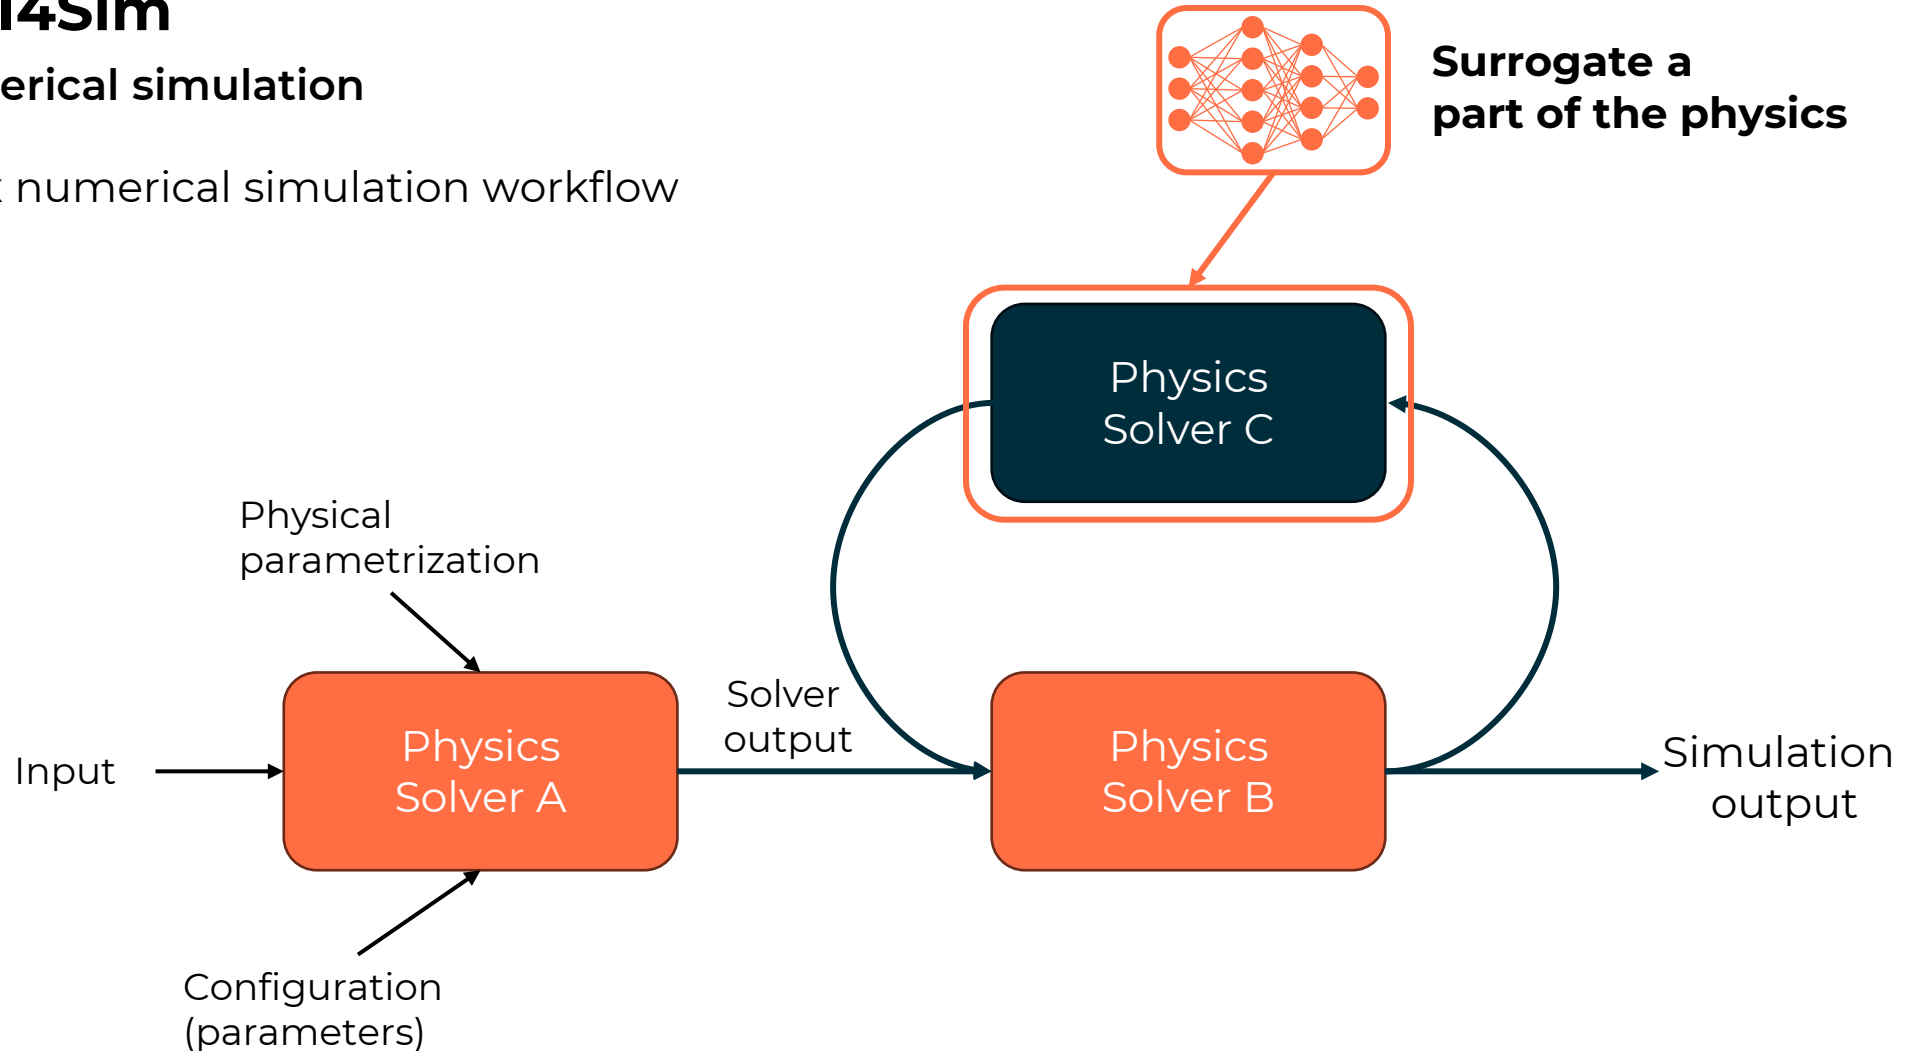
I4Sim

erical simulation

numerical simulation workflow

Surrogate a part of the physics

Physics Solver C

Physical parametrization

Solver output

Input

Physics Solver A

Physics Solver B

Simulation output

Configuration (parameters)